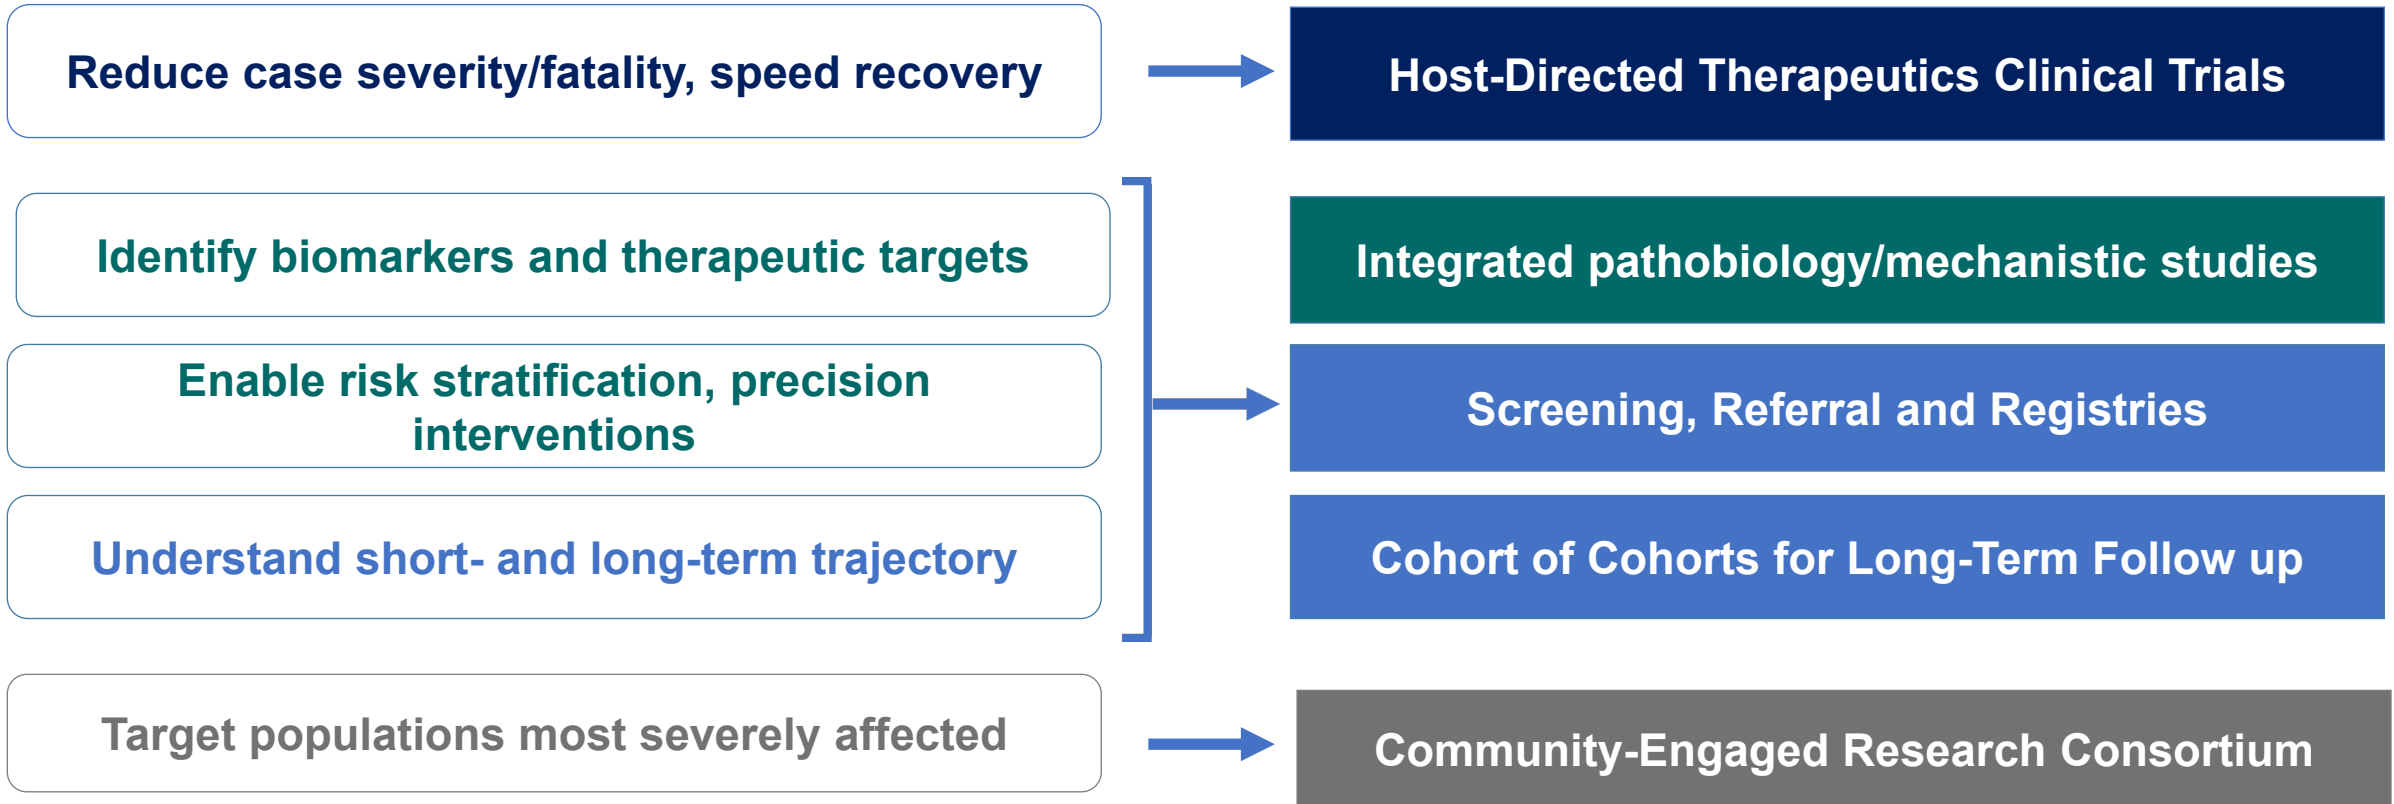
Reduce case severity/fatality, speed recovery

Host-Directed Therapeutics Clinical Trials

Identify biomarkers and therapeutic targets

Enable risk stratification, precision interventions

Understand short- and long-term trajectory

Integrated pathobiology/mechanistic studies

Screening, Referral and Registries

Cohort of Cohorts for Long-Term Follow up

Target populations most severely affected

Community-Engaged Research Consortium